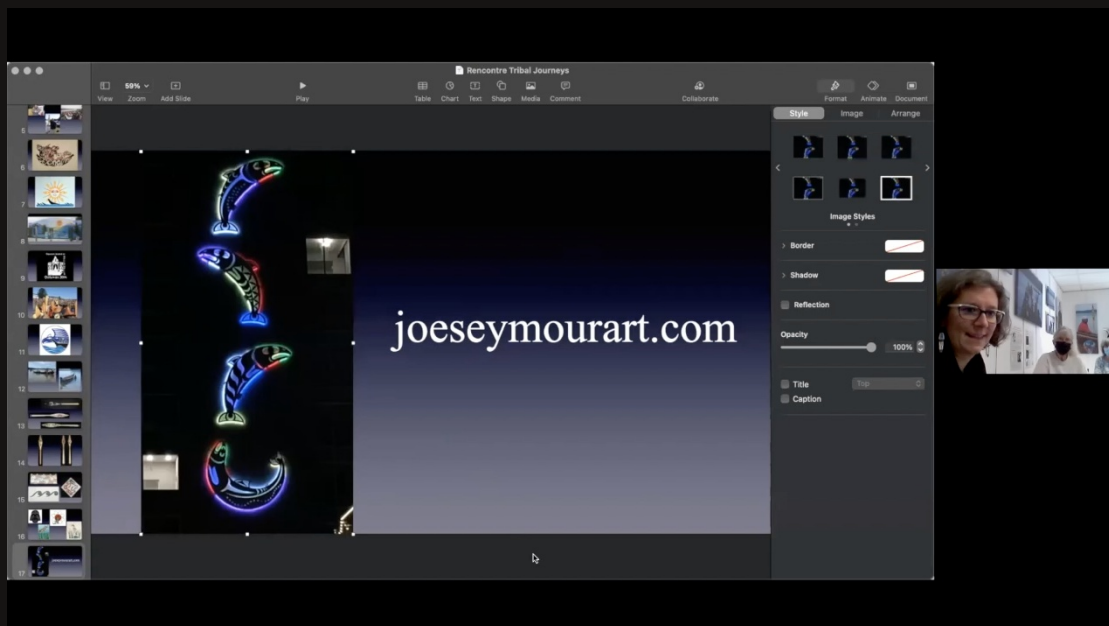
Rencontre Tribal Journeys

View
59%
Zoom
Add Slide
Play
Table
Chart
Text
Shape
Media
Comment
Collaborate
Format
Animate
Document

5
6
7
8
9
10
11
12
13
14
15
16
17

joeseymourart.com

Style
Image
Arrange

Image Styles

Border
Shadow
Reflection
Opacity
100%
Title
Top
Caption